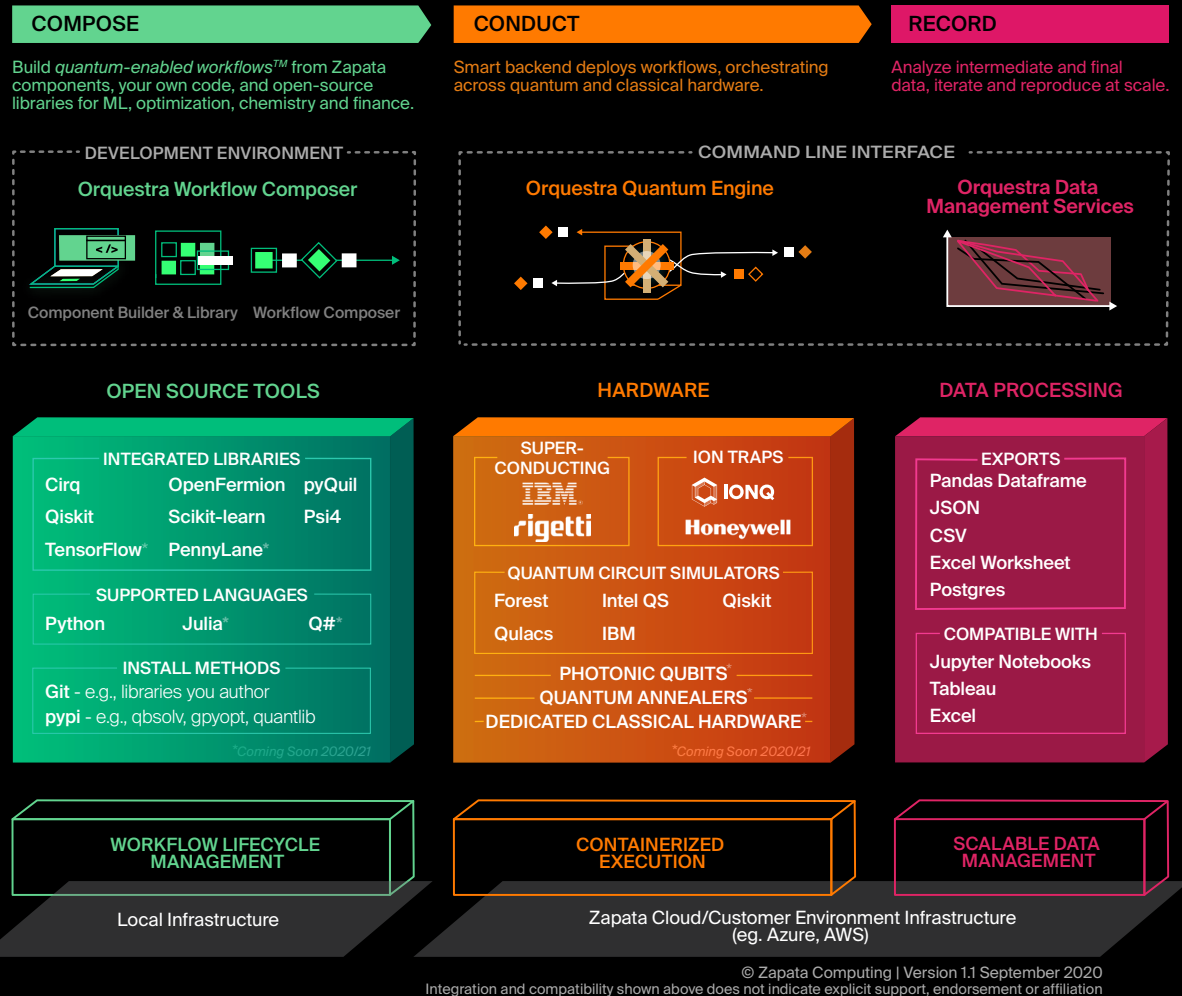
COMPOSE

Build *quantum-enabled workflows*$^{TM}$ from Zapata components, your own code, and open-source libraries for ML, optimization, chemistry and finance.

CONDUCT

Smart backend deploys workflows, orchestrating across quantum and classical hardware.

RECORD

Analyze intermediate and final data, iterate and reproduce at scale.

DEVELOPMENT ENVIRONMENT

Orquestra Workflow Composer

</>

Component Builder & Library

Workflow Composer

COMMAND LINE INTERFACE

Orquestra Quantum Engine

Orquestra Data Management Services

OPEN SOURCE TOOLS

INTEGRATED LIBRARIES

Cirq
OpenFermion
pyQuil
Qiskit
Scikit-learn
Psi4
TensorFlow*
PennyLane*

SUPPORTED LANGUAGES

Python
Julia*
Q#*

INSTALL METHODS

Git - e.g., libraries you author
pypi - e.g., qbsolv, gpyopt, quantlib

*Coming Soon 2020/21

HARDWARE

SUPER-CONDUCTING

IBM
rigetti

ION TRAPS

IONQ
Honeywell

QUANTUM CIRCUIT SIMULATORS

Forest
Intel QS
Qiskit
Qulacs
IBM

PHOTONIC QUBITS*

QUANTUM ANNEALERS*

DEDICATED CLASSICAL HARDWARE*

*Coming Soon 2020/21

DATA PROCESSING

EXPORTS

Pandas Dataframe
JSON
CSV
Excel Worksheet
Postgres

COMPATIBLE WITH

Jupyter Notebooks
Tableau
Excel

WORKFLOW LIFECYCLE MANAGEMENT

CONTAINERIZED EXECUTION

SCALABLE DATA MANAGEMENT

Local Infrastructure

Zapata Cloud/Customer Environment Infrastructure (eg. Azure, AWS)

© Zapata Computing | Version 1.1 September 2020
Integration and compatibility shown above does not indicate explicit support, endorsement or affiliation